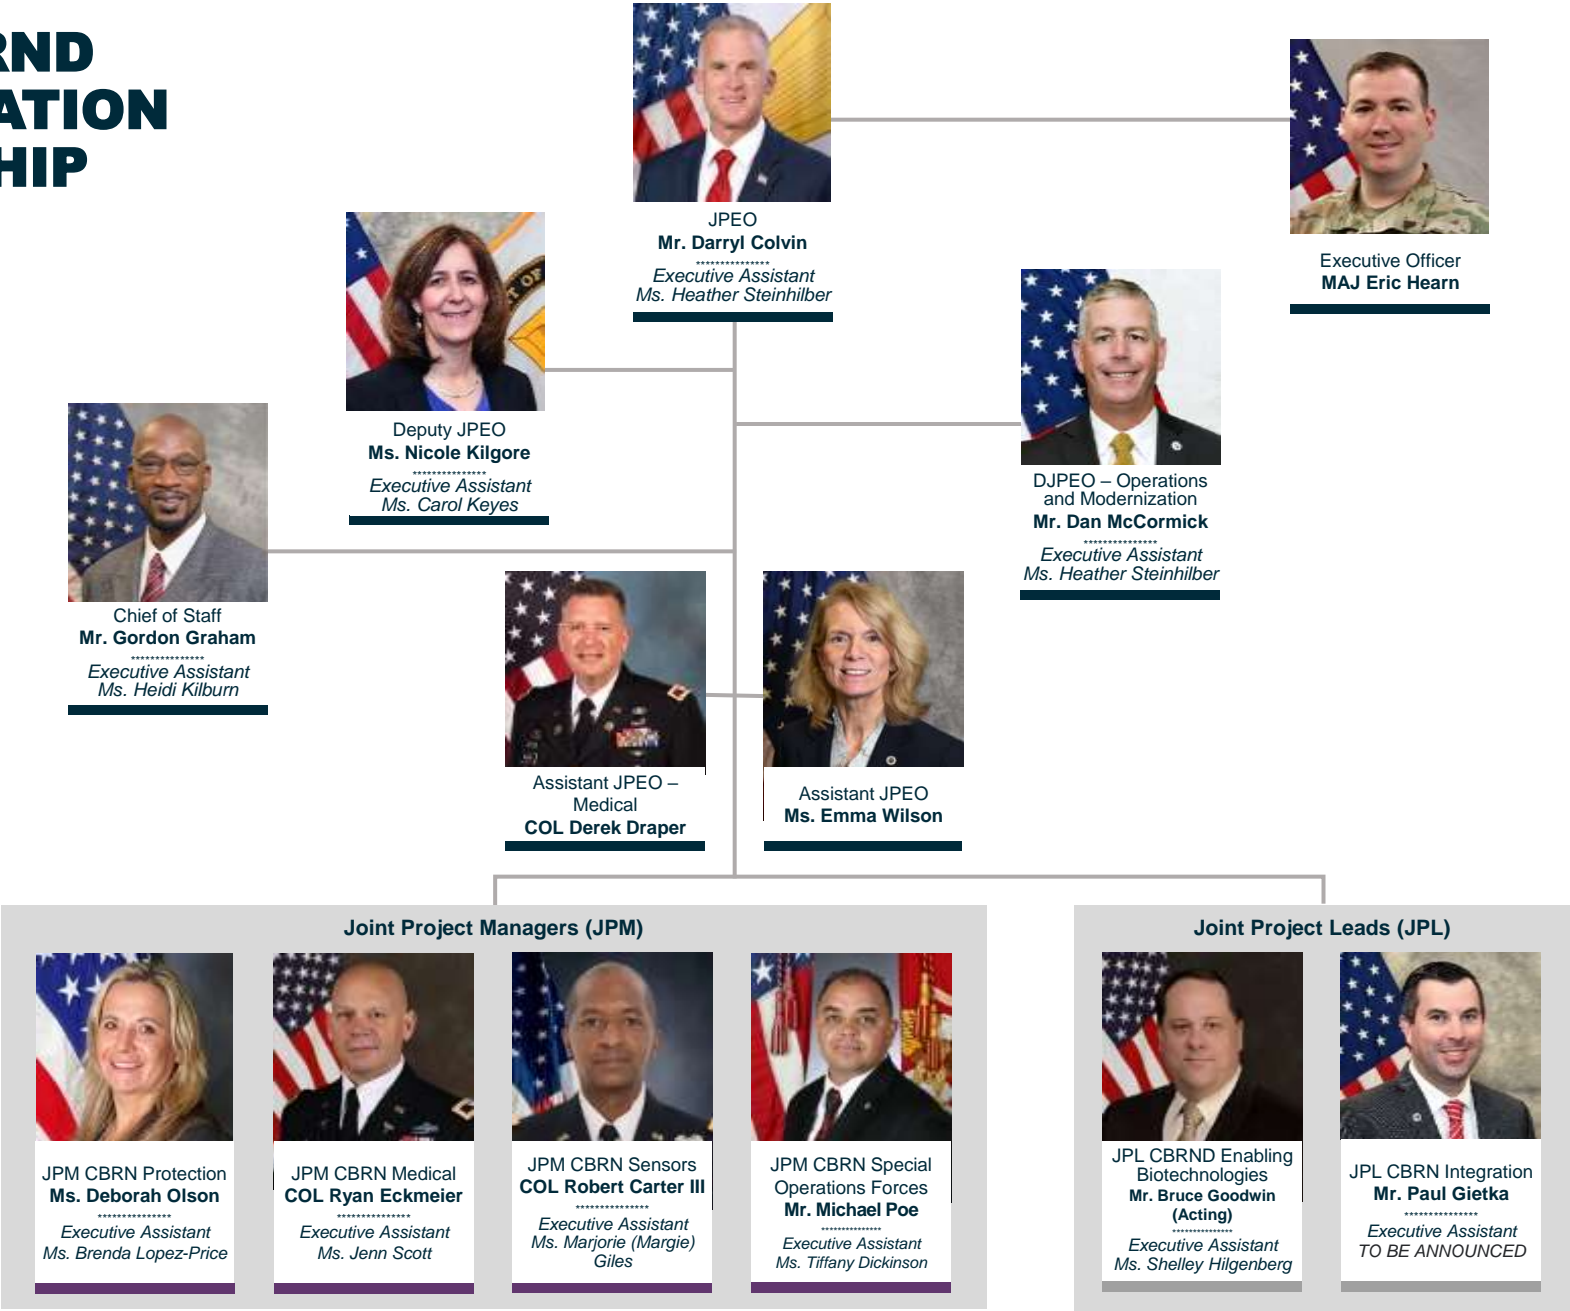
RND
ATION
HIP

JPEO
Mr. Darryl Colvin
Executive Assistant
Ms. Heather Steinhilber

Executive Officer
MAJ Eric Hearn

Deputy JPEO
Ms. Nicole Kilgore
Executive Assistant
Ms. Carol Keyes

DJPEO – Operations and Modernization
Mr. Dan McCormick
Executive Assistant
Ms. Heather Steinhilber

Chief of Staff
Mr. Gordon Graham
Executive Assistant
Ms. Heidi Kilburn

Assistant JPEO – Medical
COL Derek Draper

Assistant JPEO
Ms. Emma Wilson

Joint Project Managers (JPM)

JPM CBRN Protection
Ms. Deborah Olson
Executive Assistant
Ms. Brenda Lopez-Price

JPM CBRN Medical
COL Ryan Eckmeier
Executive Assistant
Ms. Jenn Scott

JPM CBRN Sensors
COL Robert Carter III
Executive Assistant
Ms. Marjorie (Margie) Giles

JPM CBRN Special Operations Forces
Mr. Michael Poe
Executive Assistant
Ms. Tiffany Dickinson

Joint Project Leads (JPL)

JPL CBRND Enabling Biotechnologies
Mr. Bruce Goodwin (Acting)
Executive Assistant
Ms. Shelley Hilgenberg

JPL CBRN Integration
Mr. Paul Gietka
Executive Assistant
TO BE ANNOUNCED